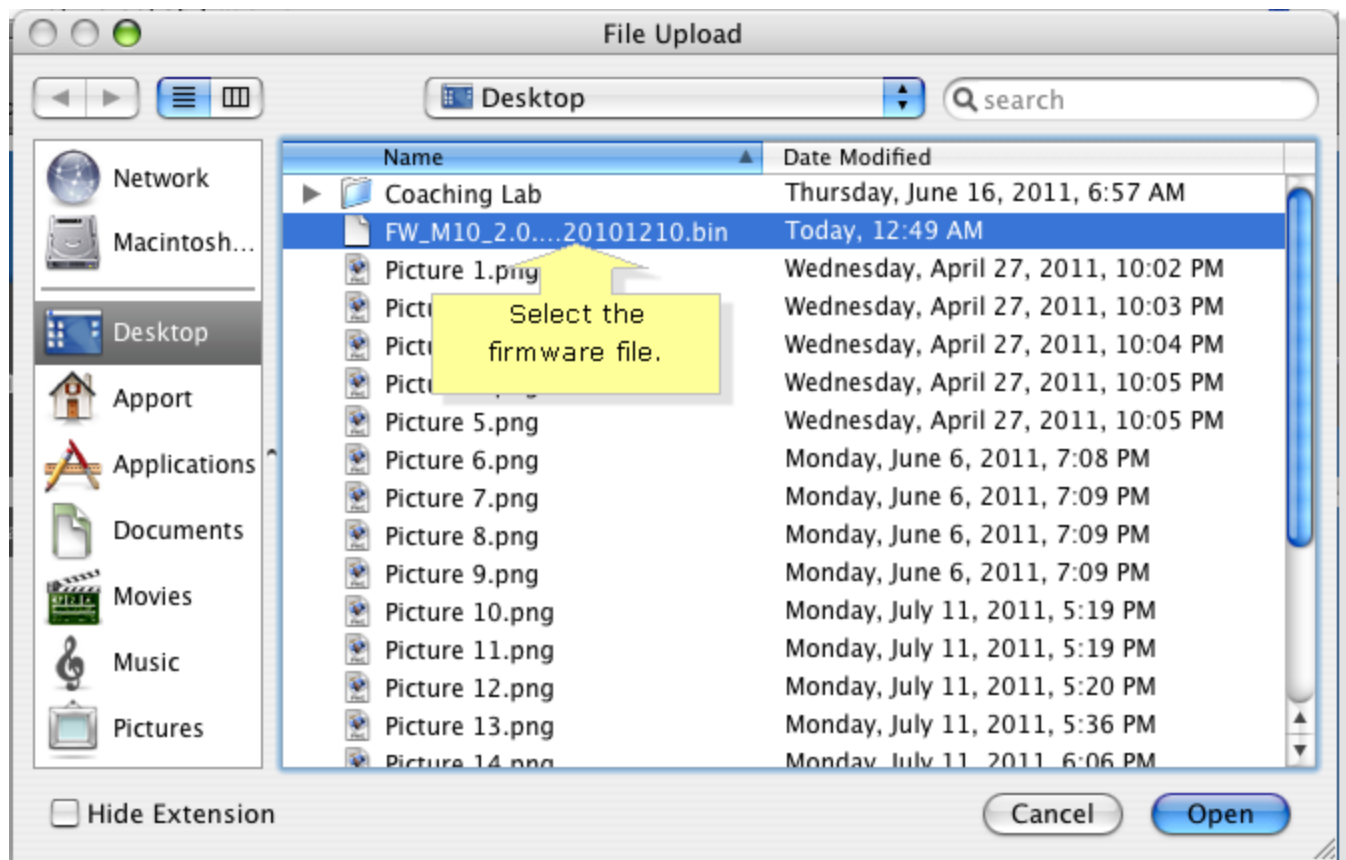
File Upload

Desktop

search

Network
Macintosh...
Desktop
Apport
Applications
Documents
Movies
Music
Pictures

| Name | Date Modified |
|---|---|
| Coaching Lab | Thursday, June 16, 2011, 6:57 AM |
| FW_M10_2.0....20101210.bin | Today, 12:49 AM |
| Picture 1.png | Wednesday, April 27, 2011, 10:02 PM |
| Pictu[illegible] | Wednesday, April 27, 2011, 10:03 PM |
| Pictu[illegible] | Wednesday, April 27, 2011, 10:04 PM |
| Pictu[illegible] | Wednesday, April 27, 2011, 10:05 PM |
| Picture 5.png | Wednesday, April 27, 2011, 10:05 PM |
| Picture 6.png | Monday, June 6, 2011, 7:08 PM |
| Picture 7.png | Monday, June 6, 2011, 7:09 PM |
| Picture 8.png | Monday, June 6, 2011, 7:09 PM |
| Picture 9.png | Monday, June 6, 2011, 7:09 PM |
| Picture 10.png | Monday, July 11, 2011, 5:19 PM |
| Picture 11.png | Monday, July 11, 2011, 5:19 PM |
| Picture 12.png | Monday, July 11, 2011, 5:20 PM |
| Picture 13.png | Monday, July 11, 2011, 5:36 PM |
| Picture 14.png | Monday, July 11, 2011, 6:06 PM |

Select the firmware file.

Hide Extension

Cancel

Open